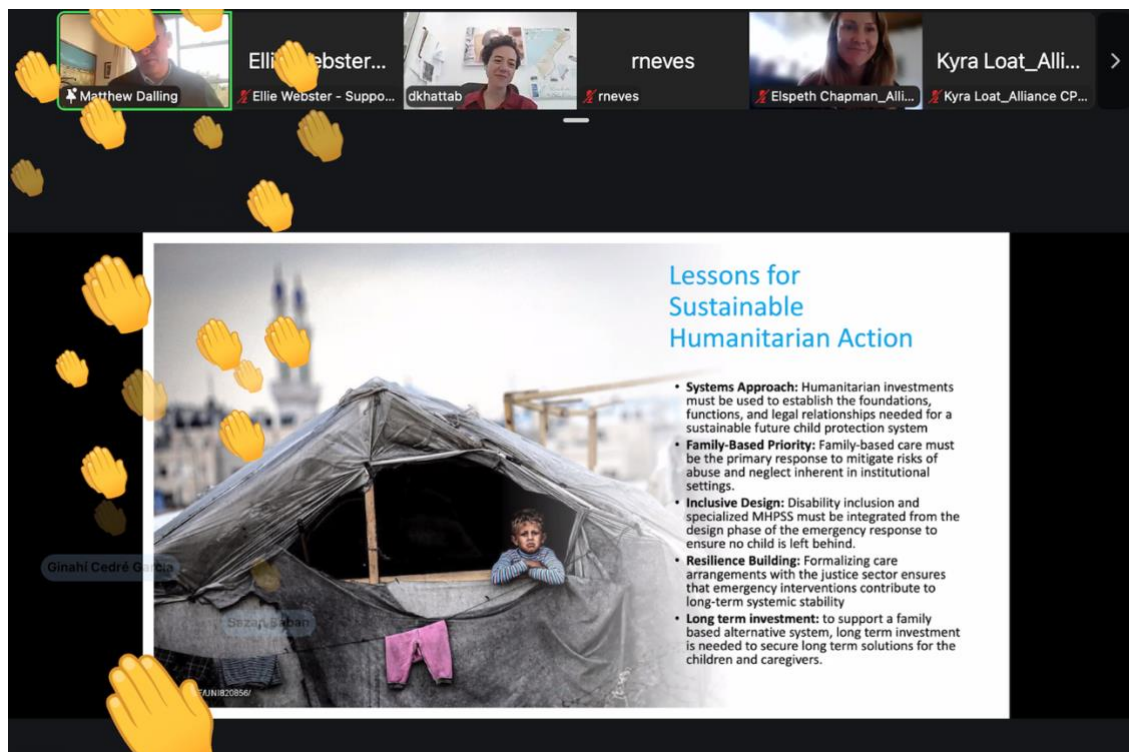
Matthew Dalling

Ellie Webster...

Ellie Webster - Suppo...

dkhattab

rneves

rneves

Elspeth Chapman_Alli...

Kyra Loat_Alli...

Kyra Loat_Alliance CP...

Lessons for Sustainable Humanitarian Action

• **Systems Approach:** Humanitarian investments must be used to establish the foundations, functions, and legal relationships needed for a sustainable future child protection system
• **Family-Based Priority:** Family-based care must be the primary response to mitigate risks of abuse and neglect inherent in institutional settings.
• **Inclusive Design:** Disability inclusion and specialized MHPSS must be integrated from the design phase of the emergency response to ensure no child is left behind.
• **Resilience Building:** Formalizing care arrangements with the justice sector ensures that emergency interventions contribute to long-term systemic stability
• **Long term investment:** to support a family based alternative system, long term investment is needed to secure long term solutions for the children and caregivers.

Ginahí Cedré García

Sezan Saban

F/UNI820856/